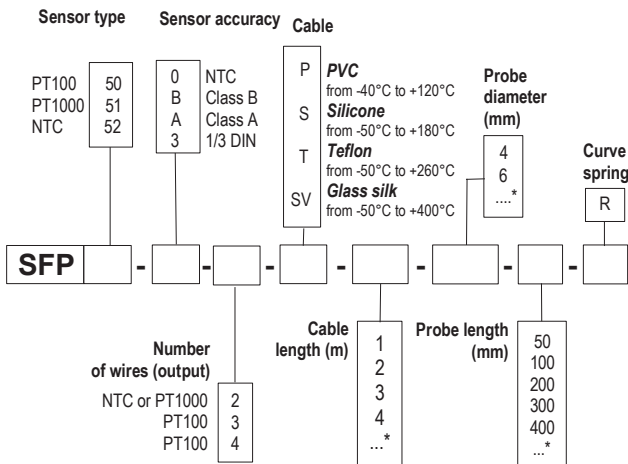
Sensor type

PT100 50
PT1000 51
NTC 52

Sensor accuracy

0 NTC
B Class B
A Class A
3 1/3 DIN

Cable

P *PVC* from -40°C to +120°C
S *Silicone* from -50°C to +180°C
T *Teflon* from -50°C to +260°C
SV *Glass silk* from -50°C to +400°C

Probe diameter (mm)

4
6
....*

Curve spring

R

SFP - - - - - - -

Number of wires (output)

NTC or PT1000 2
PT100 3
PT100 4

Cable length (m)

1
2
3
4
...*

Probe length (mm)

50
100
200
300
400
...*